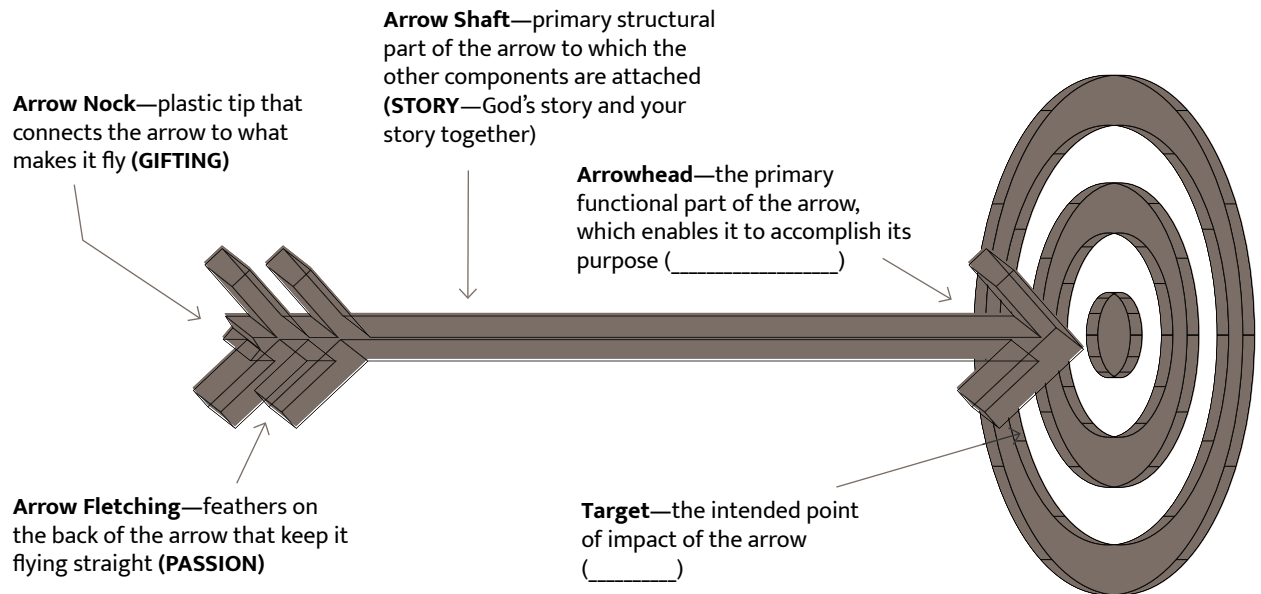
**Arrow Shaft**—primary structural part of the arrow to which the other components are attached **(STORY**—God's story and your story together)

**Arrow Nock**—plastic tip that connects the arrow to what makes it fly **(GIFTING)**

**Arrowhead**—the primary functional part of the arrow, which enables it to accomplish its purpose (________________)

**Arrow Fletching**—feathers on the back of the arrow that keep it flying straight **(PASSION)**

**Target**—the intended point of impact of the arrow (________)